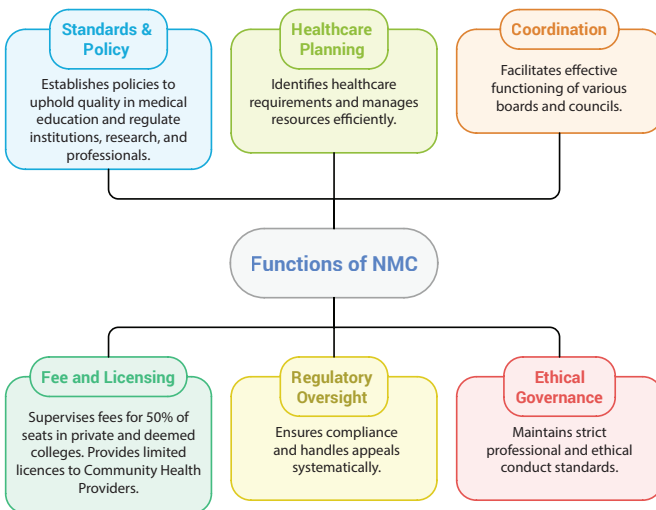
Standards & Policy

Establishes policies to uphold quality in medical education and regulate institutions, research, and professionals.

Healthcare Planning

Identifies healthcare requirements and manages resources efficiently.

Coordination

Facilitates effective functioning of various boards and councils.

Functions of NMC

Fee and Licensing

Supervises fees for 50% of seats in private and deemed colleges. Provides limited licences to Community Health Providers.

Regulatory Oversight

Ensures compliance and handles appeals systematically.

Ethical Governance

Maintains strict professional and ethical conduct standards.